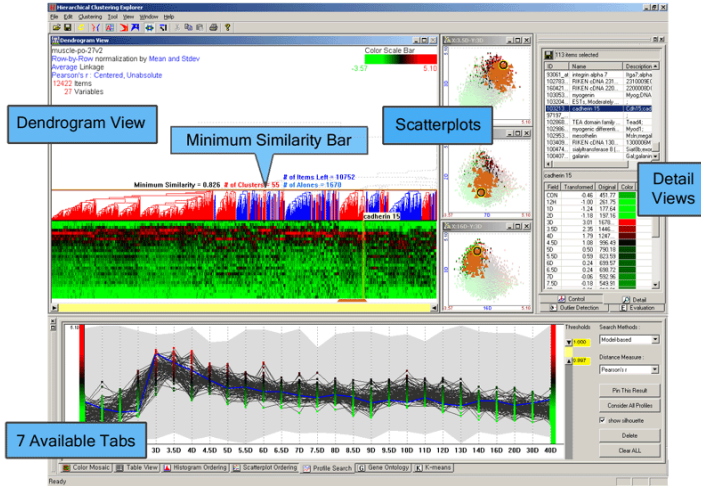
Hierarchical Clustering Explorer

File Edit Clustering Tool View Window Help

Dendrogram View

muscle-po-27v2
Row-by-Row normalization by Mean and Stdev
Average Linkage
Pearson's r : Centered, Unabsolute
12422 Items
27 Variables

Color Scale Bar
-3.57 5.18

Dendrogram View

Minimum Similarity Bar

Scatterplots

Minimum Similarity = 0.826 # of Clusters = 55 # of Items Left = 10752 # of Alones = 1670

cadherin 15

113 items selected

| ID | Name | Description |
|---|---|---|
| 93061_at | integrin alpha 7 | Itga7:alpha |
| 102793... | RIKEN cDNA 231... | 2310009E( |
| 160421... | RIKEN cDNA 220... | 2200008I |
| 103053... | myogenin | Myog:DNA |
| 103204... | ESTs, Moderately... | |
| 103253 | cadherin 15 | Cdh15:cad |
| 97197... | | |
| 102968... | TEA domain family... | Tead4 |
| 102986... | myogenic different... | Myod1 |
| 102953... | mesothelin | Msln,megal |
| 103409... | RIKEN cDNA 130... | 1300006M |
| 100474... | sialyltransferase 8... | Siat8b:sial |
| 102407... | galanin | Gal,galanin |

cadherin 15

| Field | Transformed | Original | Color |
|---|---|---|---|
| CON | -0.66 | 451.77 | |
| 12H | -1.00 | 261.75 | |
| 1D | -1.24 | 177.64 | |
| 2D | -1.18 | 197.16 | |
| 3D | 3.01 | 1670... | |
| 3.5D | 2.35 | 1446... | |
| 4D | 1.79 | 1267... | |
| 4.5D | 1.08 | 996.45 | |
| 5D | 0.50 | 790.18 | |
| 5.5D | 0.59 | 823.59 | |
| 6D | 0.24 | 699.57 | |
| 6.5D | 0.24 | 698.72 | |
| 7D | -0.06 | 592.96 | |
| 7.5D | -0.18 | 549.81 | |

Detail Views

Control Detail
Outlier Detection Evaluation

Thresholds
1.000
0.000

Search Methods :
Model-based
Distance Measure :
Pearson's r
Pin This Result
Consider All Profiles
show silhouette
Delete
Clear ALL

7 Available Tabs

3D 3.5D 4D 4.5D 5D 5.5D 6D 6.5D 7D 7.5D 8D 8.5D 9D 9.5D 10D 11D 12D 13D 14D 16D 20D 30D 40D

Color Mosaic | Table View | Histogram Ordering | Scatterplot Ordering | Profile Search | Gene Ontology | K-means

Ready